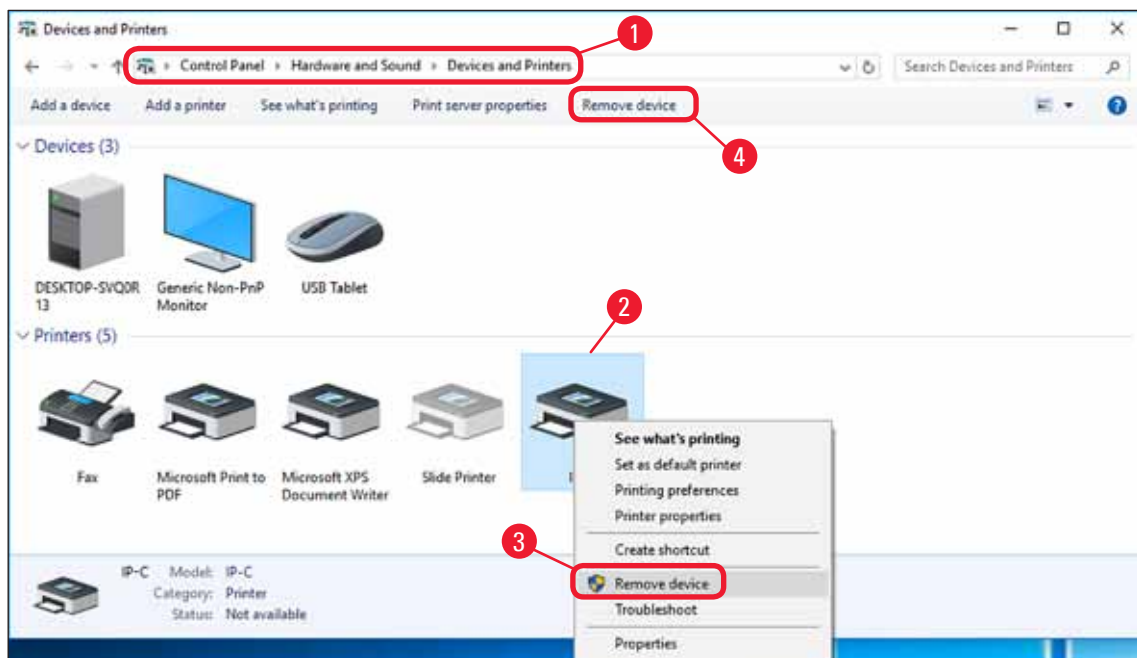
Devices and Printers

Control Panel › Hardware and Sound › Devices and Printers

Search Devices and Printers

Add a device Add a printer See what's printing Print server properties Remove device

1

4

Devices (3)

DESKTOP-SVQ0R13

Generic Non-PnP Monitor

USB Tablet

2

Printers (5)

Fax

Microsoft Print to PDF

Microsoft XPS Document Writer

Slide Printer

I

See what's printing
Set as default printer
Printing preferences
Printer properties
Create shortcut
Remove device
Troubleshoot
Properties

3

IP-C Model: IP-C
Category: Printer
Status: Not available